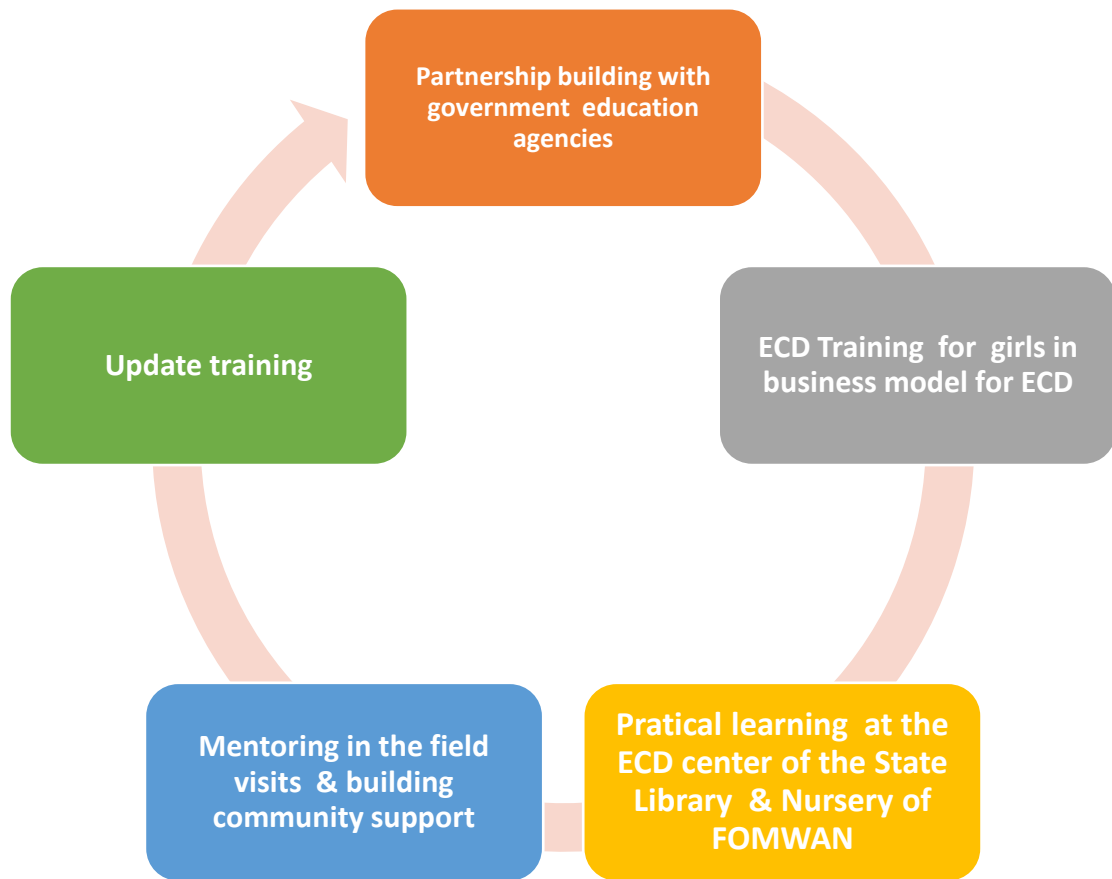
Partnership building with government education agencies

ECD Training for girls in business model for ECD

Pratical learning at the ECD center of the State Library & Nursery of FOMWAN

Mentoring in the field visits & building community support

Update training